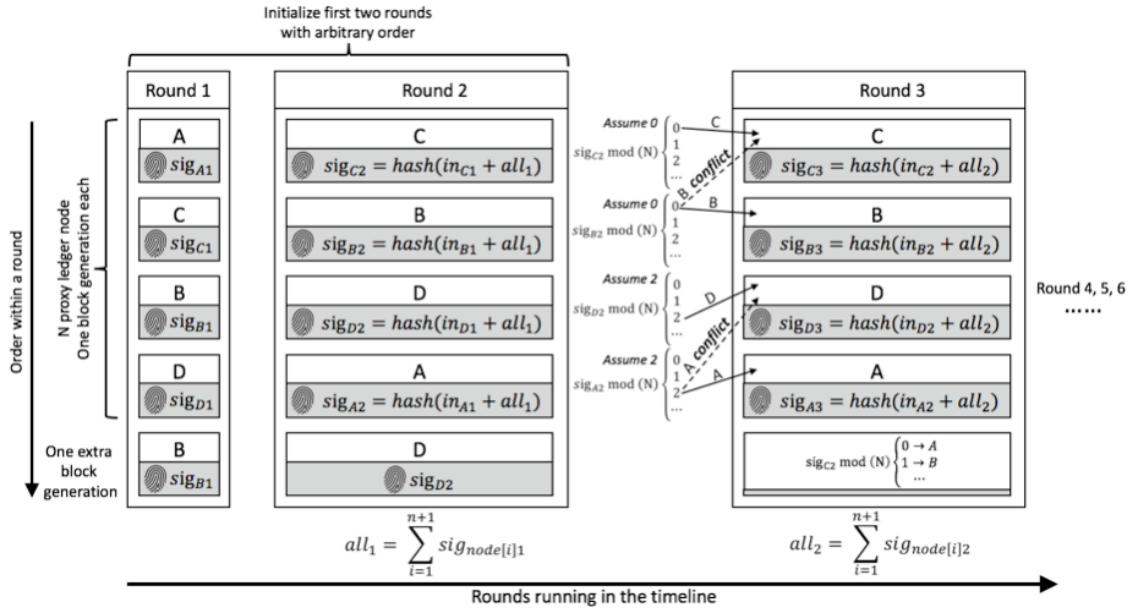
Initialize first two rounds with arbitrary order

Round 1

Order within a round

N proxy ledger node One block generation each

A
$sig_{A1}$

C
$sig_{C1}$

B
$sig_{B1}$

D
$sig_{D1}$

One extra block generation

B
$sig_{B1}$

Round 2

C
$sig_{C2} = hash(in_{C1} + all_1)$

B
$sig_{B2} = hash(in_{B1} + all_1)$

D
$sig_{D2} = hash(in_{D1} + all_1)$

A
$sig_{A2} = hash(in_{A1} + all_1)$

D
$sig_{D2}$

$all_1 = \sum_{i=1}^{n+1} sig_{node[i]1}$

Assume 0
$sig_{C2} \bmod (N)$ 0 1 2 ...
C
B conflict

Assume 0
$sig_{B2} \bmod (N)$ 0 1 2 ...
B

Assume 2
$sig_{D2} \bmod (N)$ 0 1 2 ...
D

Assume 2
$sig_{A2} \bmod (N)$ 0 1 2 ...
A conflict
A

Round 3

C
$sig_{C3} = hash(in_{C2} + all_2)$

B
$sig_{B3} = hash(in_{B2} + all_2)$

D
$sig_{D3} = hash(in_{D2} + all_2)$

A
$sig_{A3} = hash(in_{A2} + all_2)$

$sig_{C2} \bmod (N) \begin{cases} 0 \to A \\ 1 \to B \\ \dots \end{cases}$

$all_2 = \sum_{i=1}^{n+1} sig_{node[i]2}$

Round 4, 5, 6
……

Rounds running in the timeline